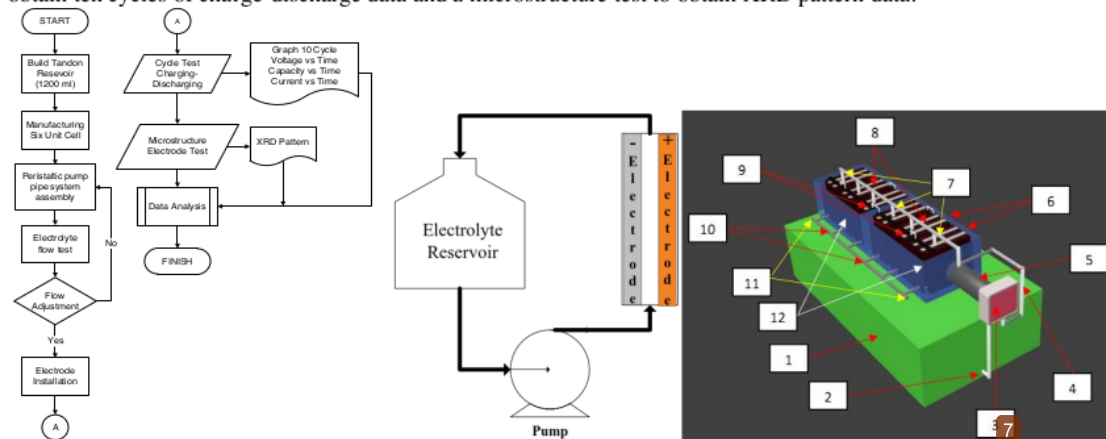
obtain ten cycles of charge-discharge data and a microstructure test to obtain XRD pattern data.

START

Build Tandon Resevoir (1200 ml)

Manufacturing Six Unit Cell

Peristaltic pump pipe system assembly

Electrolyte flow test

No

Flow Adjustment

Yes

Electrode Installation

A

A

Cycle Test Charging-Discharging

Graph 10 Cycle Voltage vs Time Capacity vs Time Current vs Time

Microstructure Electrode Test

XRD Pattern

Data Analysis

FINISH

Electrolyte Reservoir

Pump

-

Electrode

+

Electrode

8

9

7

6

10

5

11

12

1

2

4

3

7